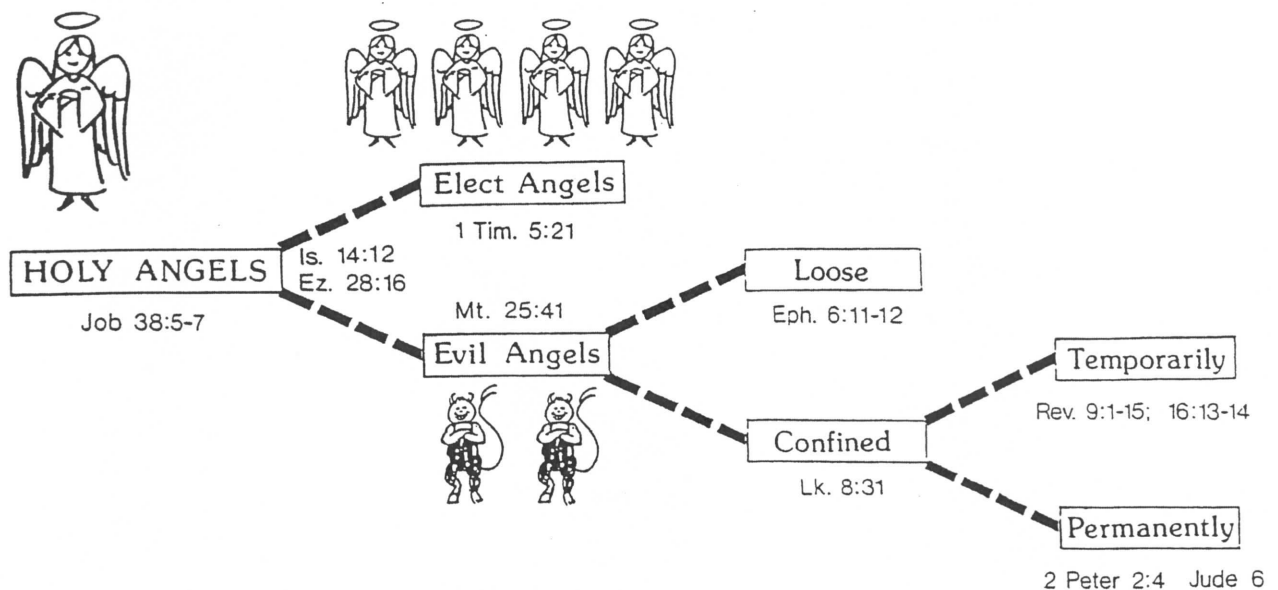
HOLY ANGELS

Job 38:5-7

Is. 14:12
Ez. 28:16

Elect Angels

1 Tim. 5:21

Mt. 25:41

Evil Angels

Loose

Eph. 6:11-12

Confined

Lk. 8:31

Temporarily

Rev. 9:1-15; 16:13-14

Permanently

2 Peter 2:4 Jude 6